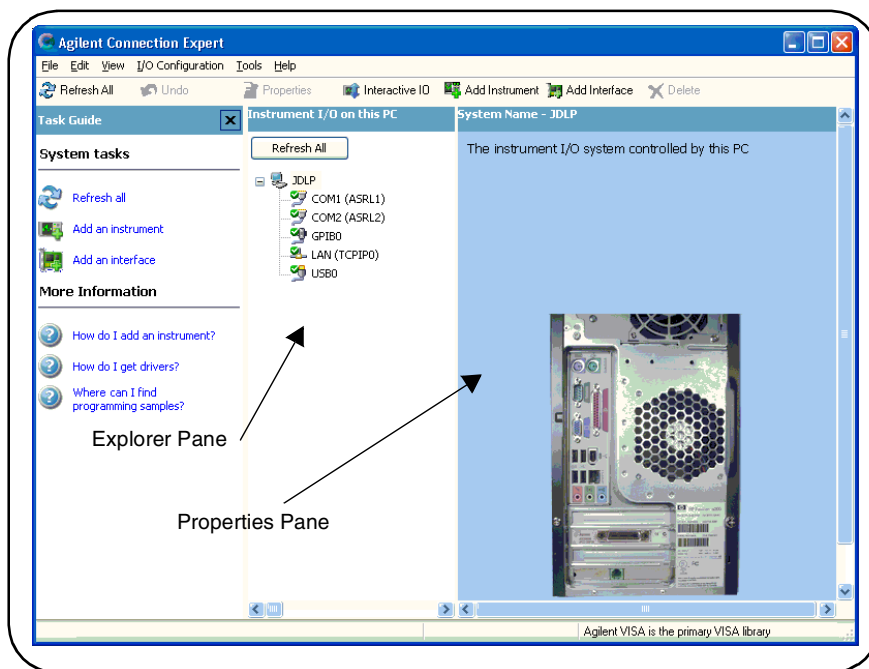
Agilent Connection Expert

File Edit View I/O Configuration Tools Help

Refresh All Undo Properties Interactive IO Add Instrument Add Interface Delete

Task Guide

System tasks

Refresh all

Add an instrument

Add an interface

More Information

How do I add an instrument?

How do I get drivers?

Where can I find programming samples?

Instrument I/O on this PC

Refresh All

JDLP
COM1 (ASRL1)
COM2 (ASRL2)
GPIB0
LAN (TCPIP0)
USB0

System Name - JDLP

The instrument I/O system controlled by this PC

Explorer Pane

Properties Pane

Agilent VISA is the primary VISA library